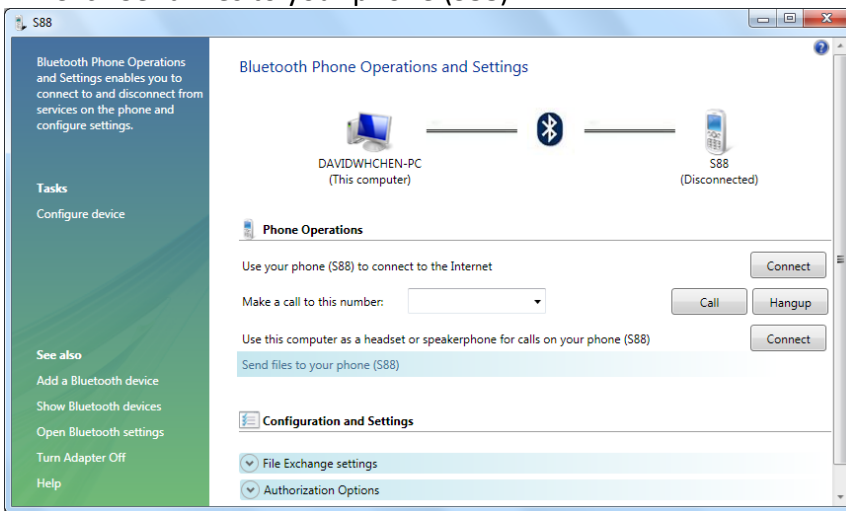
S88

Bluetooth Phone Operations and Settings enables you to connect to and disconnect from services on the phone and configure settings.

Tasks

Configure device

See also

Add a Bluetooth device

Show Bluetooth devices

Open Bluetooth settings

Turn Adapter Off

Help

Bluetooth Phone Operations and Settings

DAVIDWHCHEN-PC
(This computer)

S88
(Disconnected)

Phone Operations

Use your phone (S88) to connect to the Internet

Connect

Make a call to this number:

Call

Hangup

Use this computer as a headset or speakerphone for calls on your phone (S88)

Connect

Send files to your phone (S88)

Configuration and Settings

File Exchange settings

Authorization Options